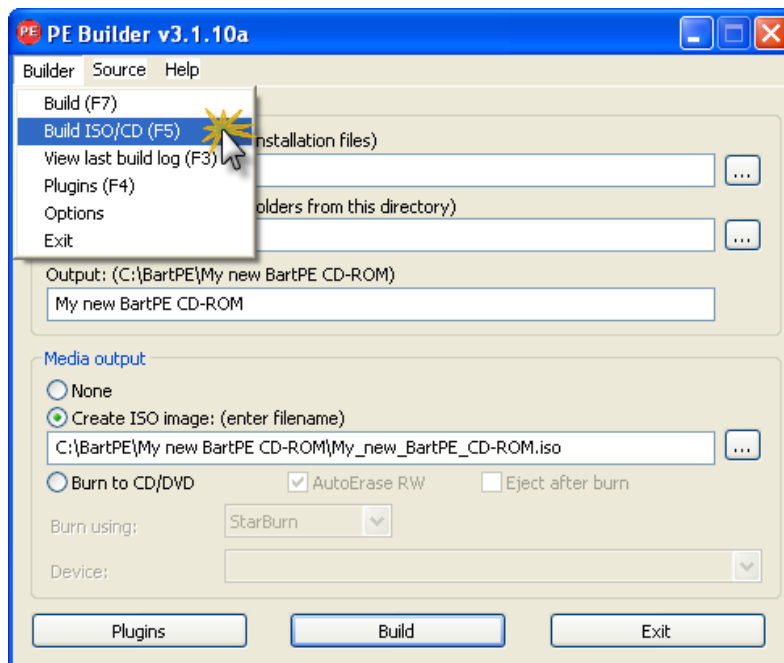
PE Builder v3.1.10a

Builder Source Help

Build (F7)
Build ISO/CD (F5)
View last build log (F3)
Plugins (F4)
Options
Exit

nstallation files)

...

olders from this directory)

...

Output: (C:\BartPE\My new BartPE CD-ROM)
My new BartPE CD-ROM

Media output
None
Create ISO image: (enter filename)
C:\BartPE\My new BartPE CD-ROM\My_new_BartPE_CD-ROM.iso
...
Burn to CD/DVD
AutoErase RW
Eject after burn
Burn using:
StarBurn
Device:

Plugins
Build
Exit